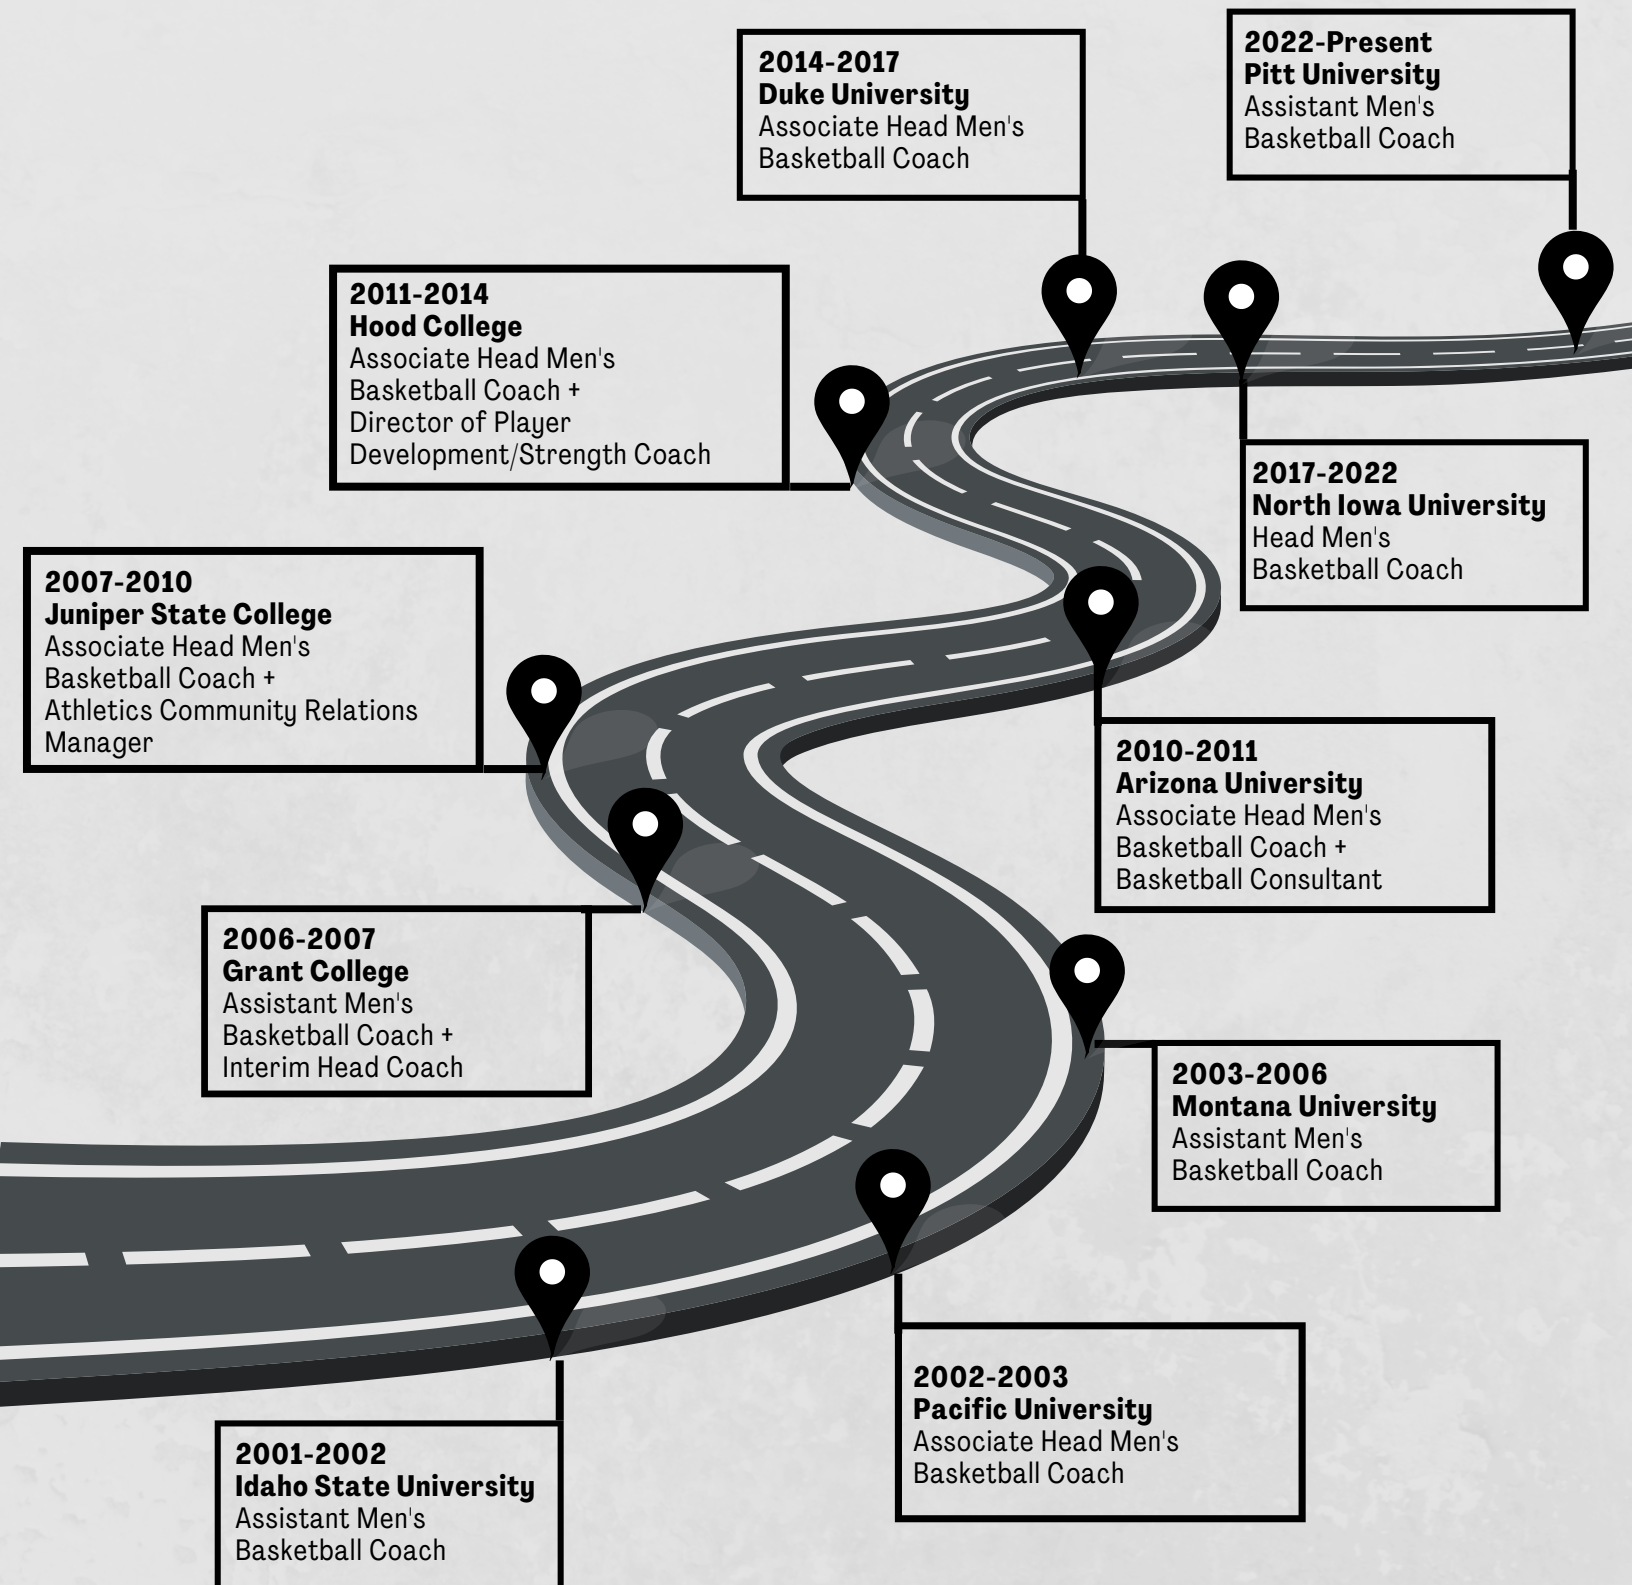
2014-2017
Duke University
Associate Head Men's Basketball Coach

2022-Present
Pitt University
Assistant Men's Basketball Coach

2011-2014
Hood College
Associate Head Men's Basketball Coach + Director of Player Development/Strength Coach

2017-2022
North Iowa University
Head Men's Basketball Coach

2007-2010
Juniper State College
Associate Head Men's Basketball Coach + Athletics Community Relations Manager

2010-2011
Arizona University
Associate Head Men's Basketball Coach + Basketball Consultant

2006-2007
Grant College
Assistant Men's Basketball Coach + Interim Head Coach

2003-2006
Montana University
Assistant Men's Basketball Coach

2002-2003
Pacific University
Associate Head Men's Basketball Coach

2001-2002
Idaho State University
Assistant Men's Basketball Coach